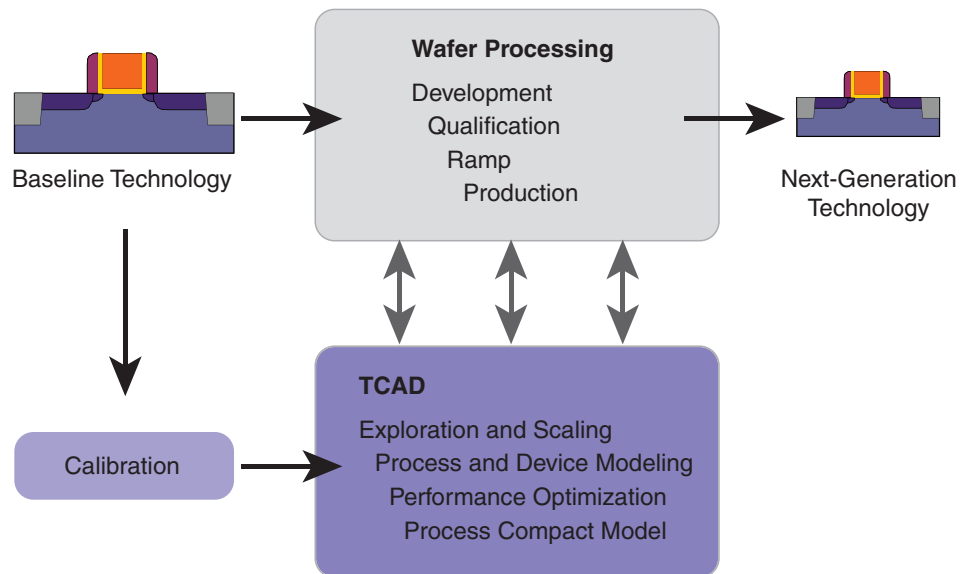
Baseline Technology

Wafer Processing

Development
Qualification
Ramp
Production

Next-Generation Technology

Calibration

TCAD

Exploration and Scaling
Process and Device Modeling
Performance Optimization
Process Compact Model